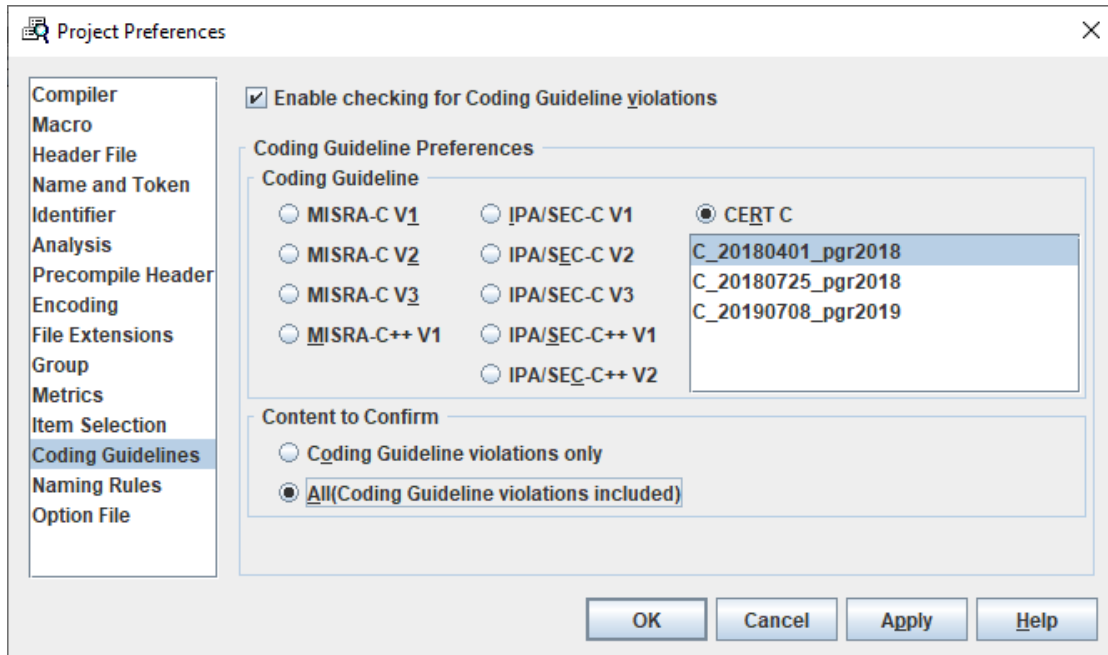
Project Preferences

Compiler
Macro
Header File
Name and Token
Identifier
Analysis
Precompile Header
Encoding
File Extensions
Group
Metrics
Item Selection
Coding Guidelines
Naming Rules
Option File

Enable checking for Coding Guideline violations

Coding Guideline Preferences

Coding Guideline

MISRA-C V1
MISRA-C V2
MISRA-C V3
MISRA-C++ V1

IPA/SEC-C V1
IPA/SEC-C V2
IPA/SEC-C V3
IPA/SEC-C++ V1
IPA/SEC-C++ V2

CERT C

C_20180401_pgr2018
C_20180725_pgr2018
C_20190708_pgr2019

Content to Confirm

Coding Guideline violations only
All(Coding Guideline violations included)

OK
Cancel
Apply
Help